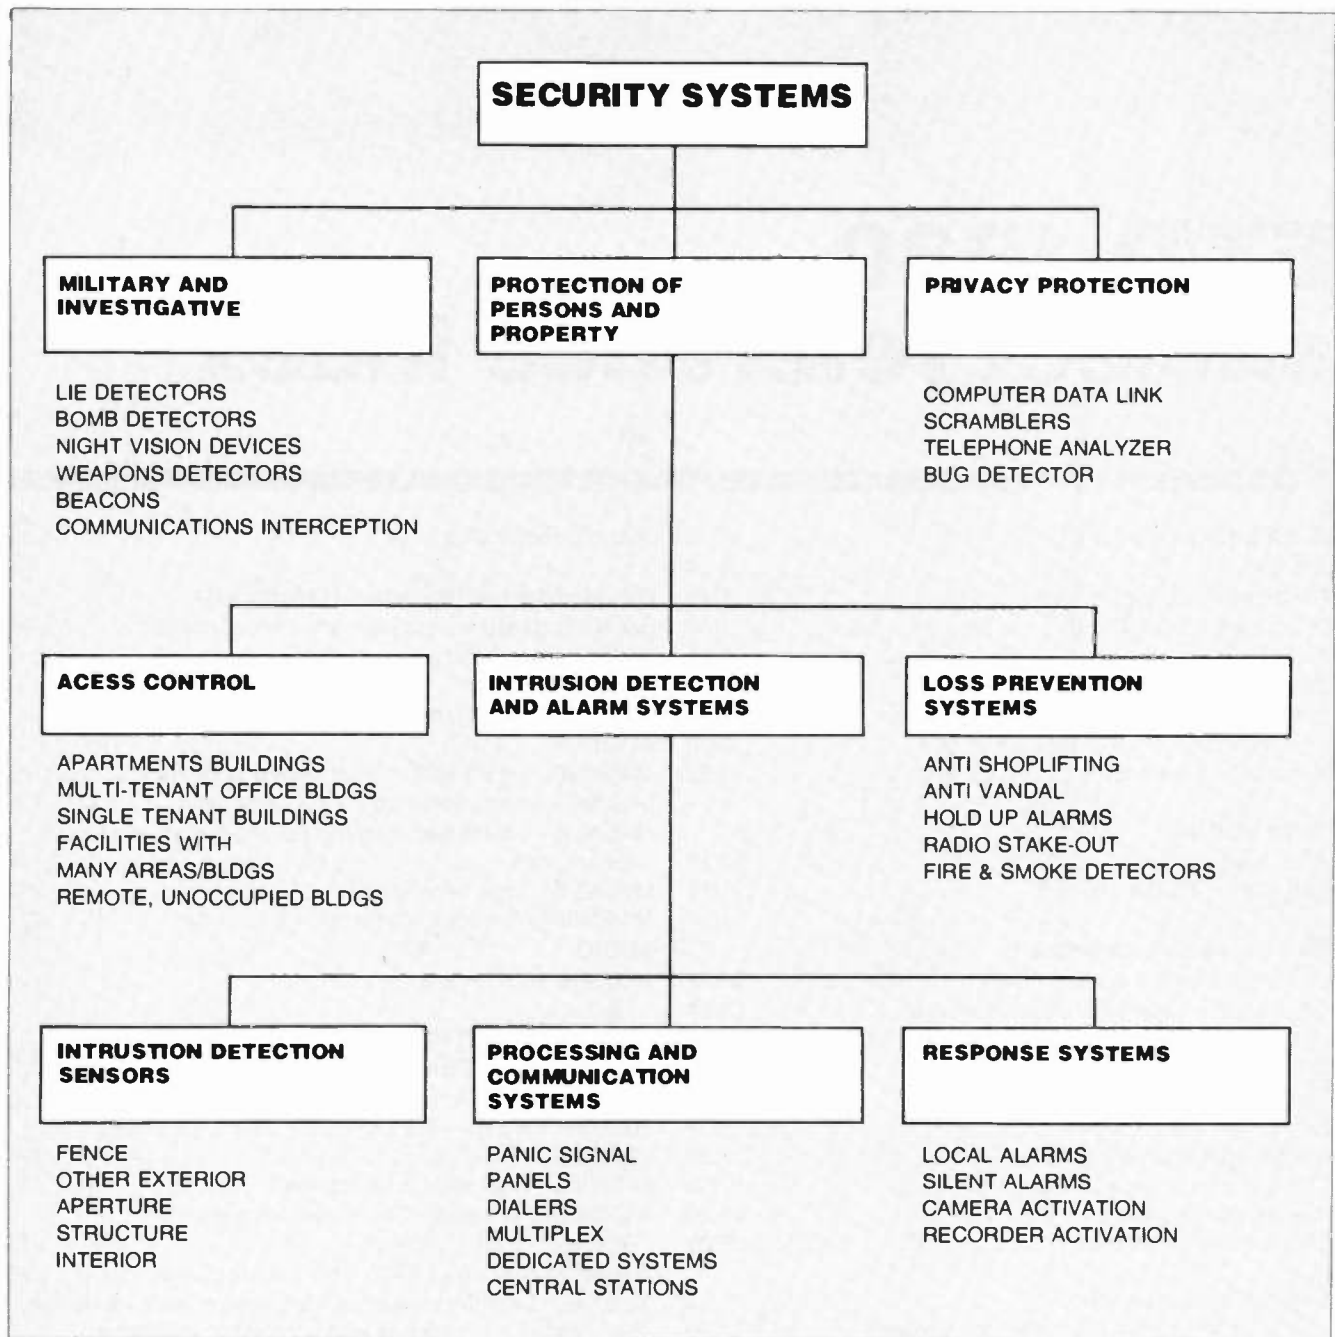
SECURITY SYSTEMS

MILITARY AND INVESTIGATIVE

LIE DETECTORS
BOMB DETECTORS
NIGHT VISION DEVICES
WEAPONS DETECTORS
BEACONS
COMMUNICATIONS INTERCEPTION

PROTECTION OF PERSONS AND PROPERTY

PRIVACY PROTECTION

COMPUTER DATA LINK
SCRAMBLERS
TELEPHONE ANALYZER
BUG DETECTOR

ACESS CONTROL

APARTMENTS BUILDINGS
MULTI-TENANT OFFICE BLDGS
SINGLE TENANT BUILDINGS
FACILITIES WITH MANY AREAS/BLDGS
REMOTE, UNOCCUPIED BLDGS

INTRUSION DETECTION AND ALARM SYSTEMS

LOSS PREVENTION SYSTEMS

ANTI SHOPLIFTING
ANTI VANDAL
HOLD UP ALARMS
RADIO STAKE-OUT
FIRE & SMOKE DETECTORS

INTRUSTION DETECTION SENSORS

FENCE
OTHER EXTERIOR
APERTURE
STRUCTURE
INTERIOR

PROCESSING AND COMMUNICATION SYSTEMS

PANIC SIGNAL
PANELS
DIALERS
MULTIPLEX
DEDICATED SYSTEMS
CENTRAL STATIONS

RESPONSE SYSTEMS

LOCAL ALARMS
SILENT ALARMS
CAMERA ACTIVATION
RECORDER ACTIVATION